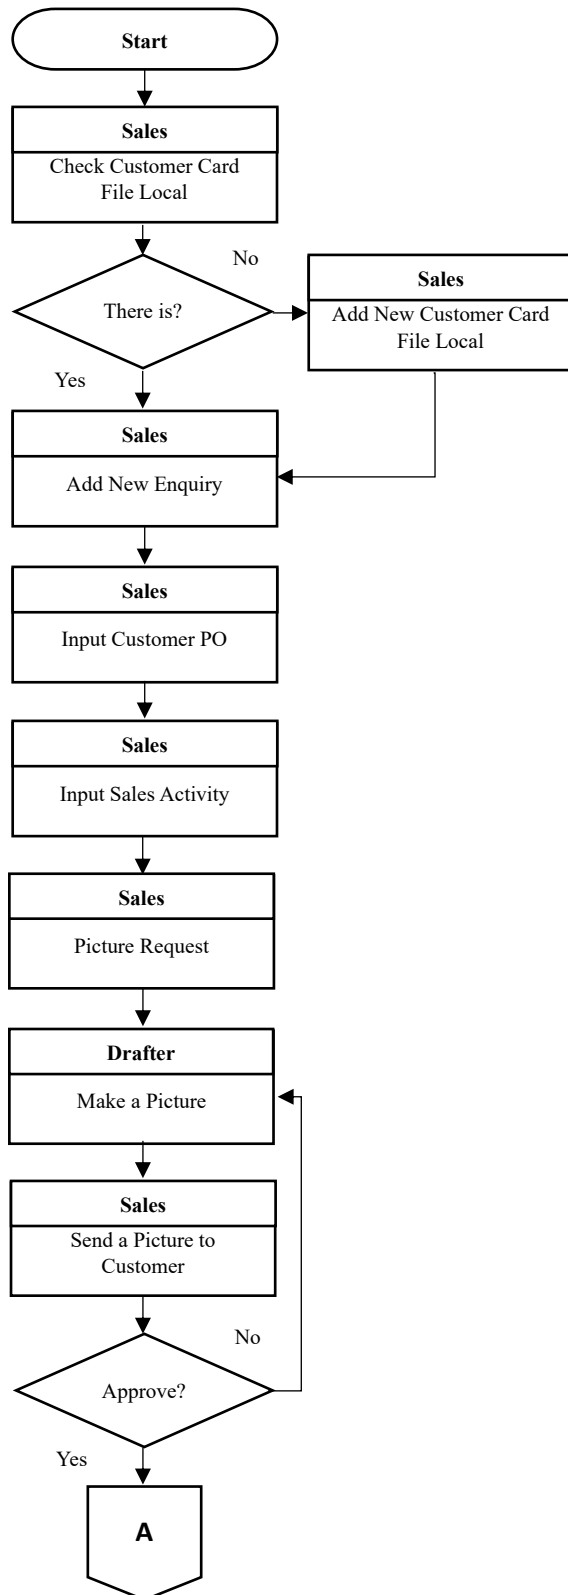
Start

Sales
Check Customer Card File Local

No

There is?

Sales
Add New Customer Card File Local

Yes

Sales
Add New Enquiry

Sales
Input Customer PO

Sales
Input Sales Activity

Sales
Picture Request

Drafter
Make a Picture

Sales
Send a Picture to Customer

No

Approve?

Yes

A